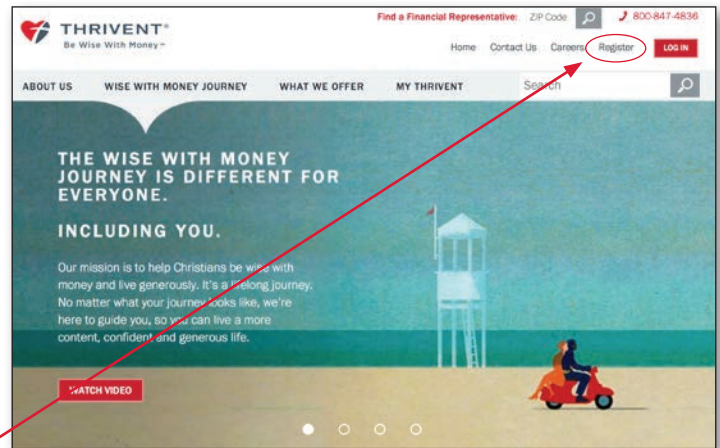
THRIVENT®
Be Wise With Money™

Find a Financial Representative: ZIP Code 800-847-4836

Home Contact Us Careers Register LOG IN

ABOUT US WISE WITH MONEY JOURNEY WHAT WE OFFER MY THRIVENT Search

THE WISE WITH MONEY JOURNEY IS DIFFERENT FOR EVERYONE.

INCLUDING YOU.

Our mission is to help Christians be wise with money and live generously. It's a lifelong journey. No matter what your journey looks like, we're here to guide you, so you can live a more content, confident and generous life.

WATCH VIDEO